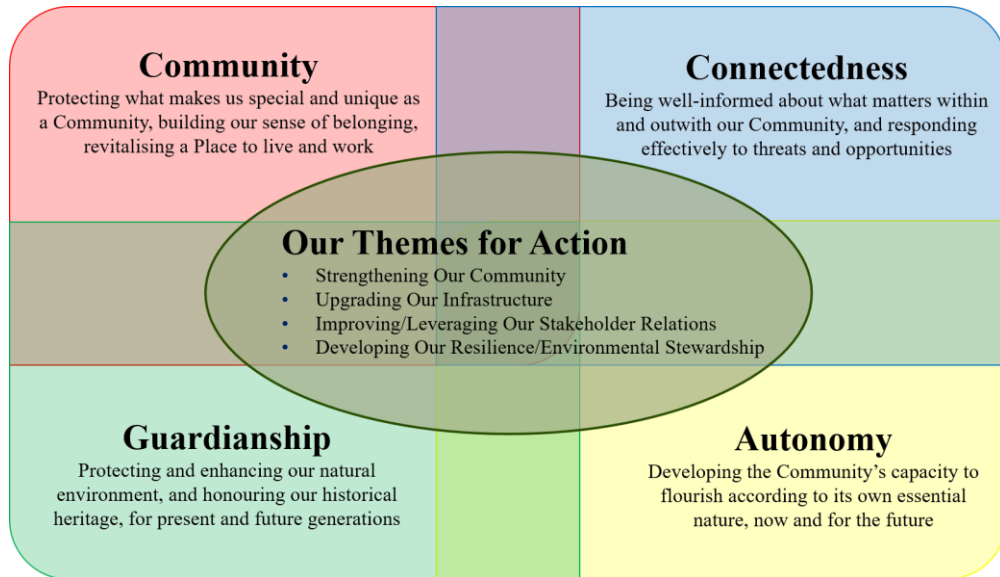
Community
Protecting what makes us special and unique as a Community, building our sense of belonging, revitalising a Place to live and work

Connectedness
Being well-informed about what matters within and outwith our Community, and responding effectively to threats and opportunities

Our Themes for Action
- Strengthening Our Community
- Upgrading Our Infrastructure
- Improving/Leveraging Our Stakeholder Relations
- Developing Our Resilience/Environmental Stewardship

Guardianship
Protecting and enhancing our natural environment, and honouring our historical heritage, for present and future generations

Autonomy
Developing the Community's capacity to flourish according to its own essential nature, now and for the future